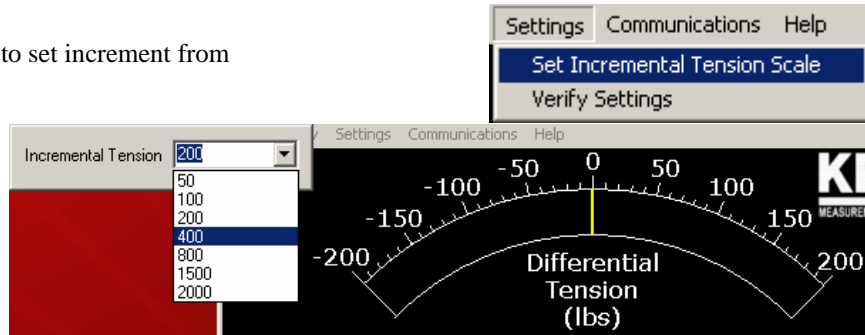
to set increment from

Settings Communications Help
Set Incremental Tension Scale
Verify Settings

y Settings Communications Help

Incremental Tension 200

50
100
200
400
800
1500
2000

-200 -150 -100 -50 0 50 100 150 200

Differential Tension (lbs)

KI
MEASURE